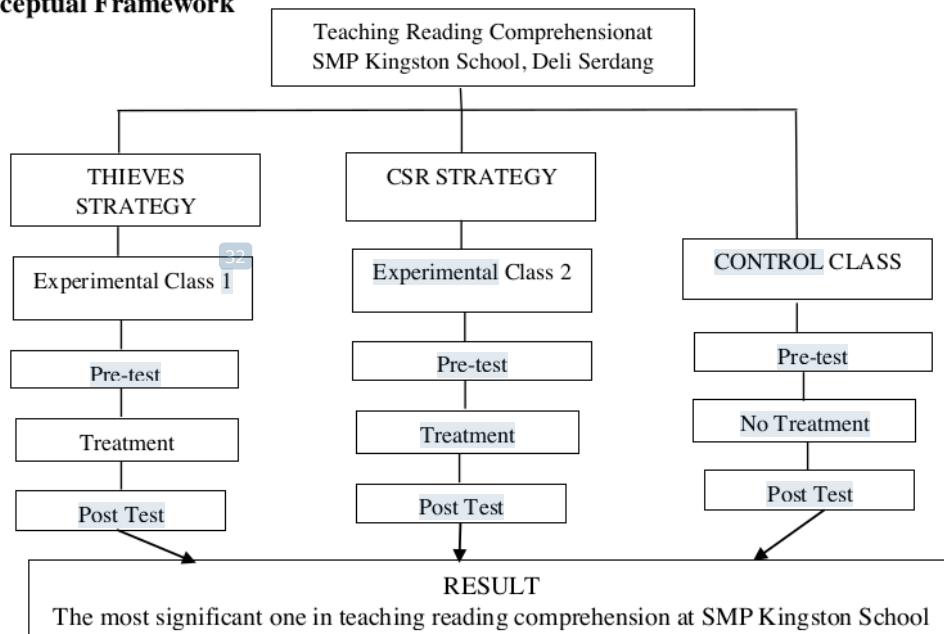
ceptual Framework

Teaching Reading Comprehensionat SMP Kingston School, Deli Serdang

THIEVES STRATEGY

32

Experimental Class 1

Pre-test

Treatment

Post Test

CSR STRATEGY

Experimental Class 2

Pre-test

Treatment

Post Test

CONTROL CLASS

Pre-test

No Treatment

Post Test

RESULT
The most significant one in teaching reading comprehension at SMP Kingston School